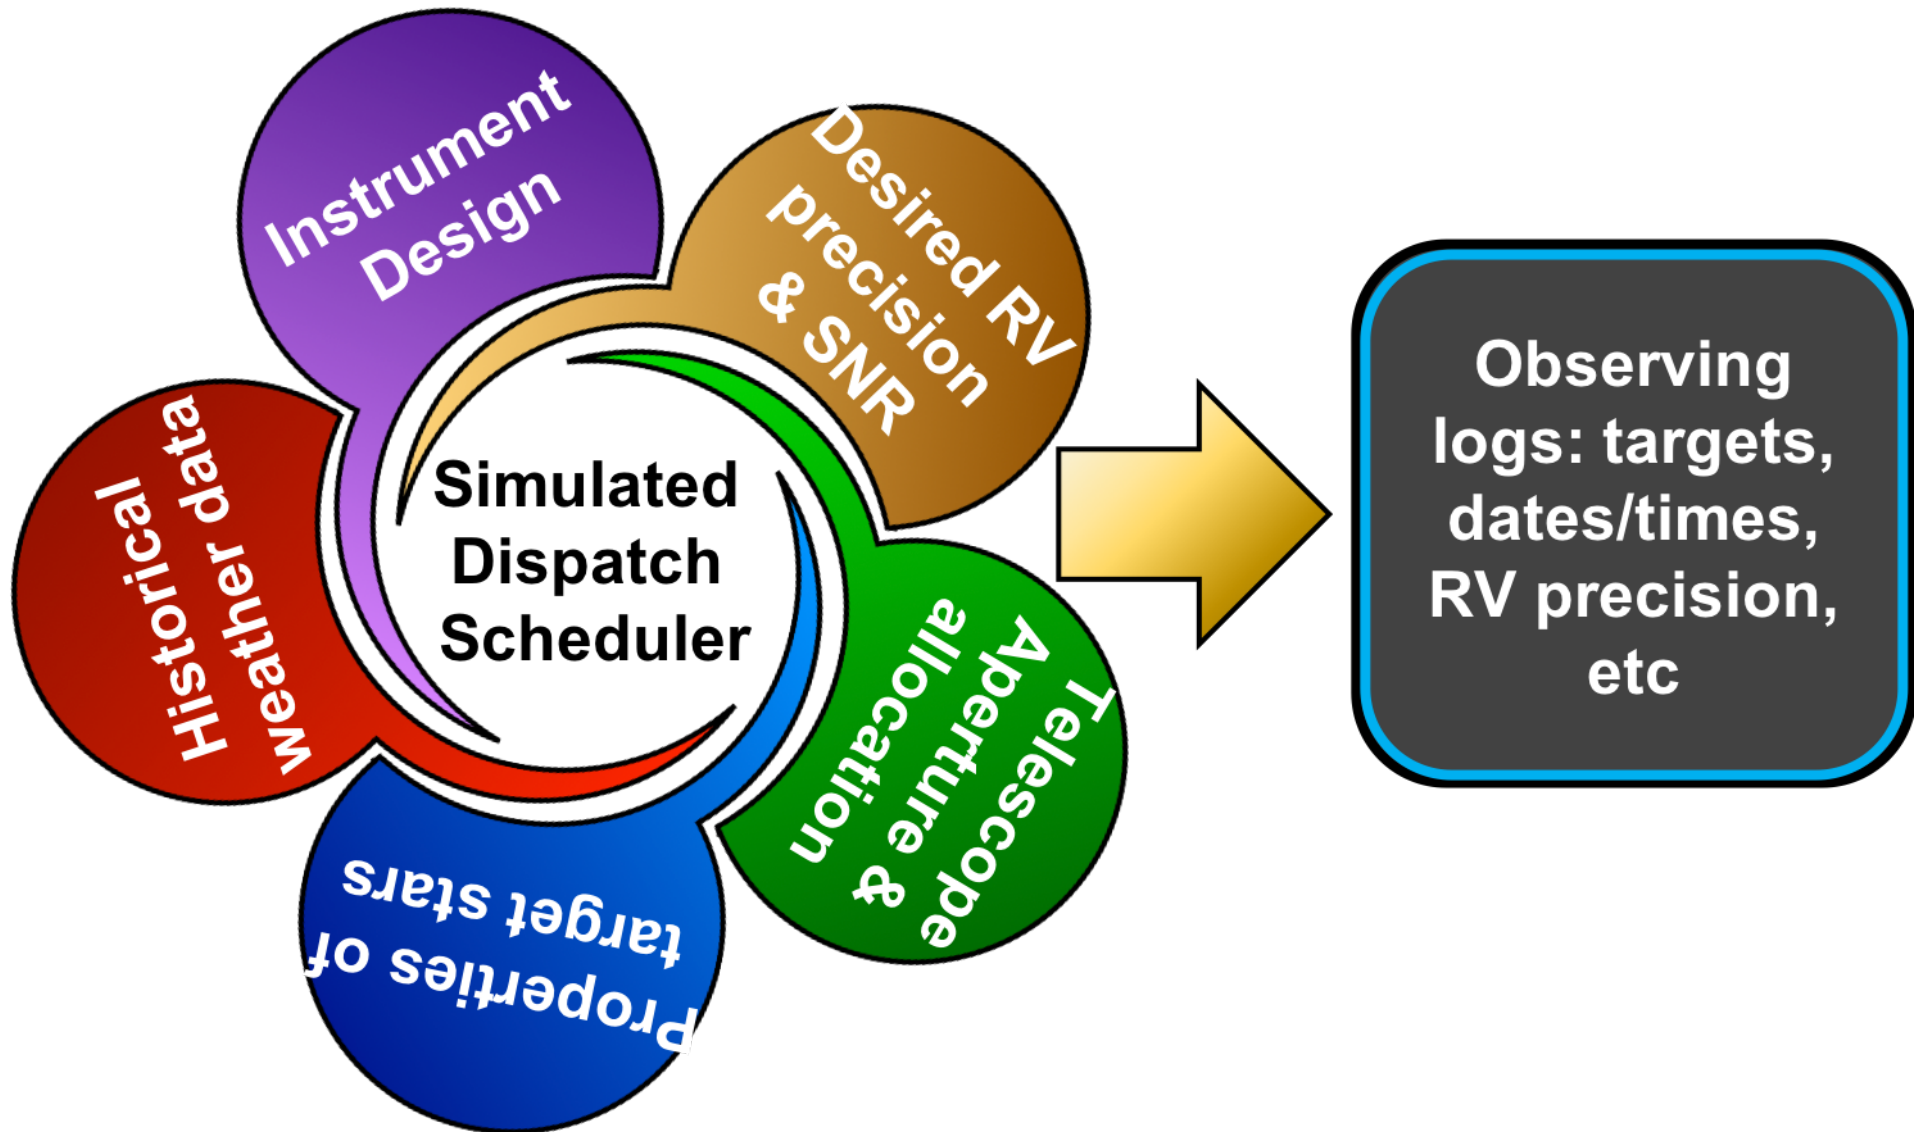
Instrument Design

Desired RV precision & SNR

Telescope Aperture & allocation

Properties of target stars

Historical weather data

Simulated Dispatch Scheduler

Observing logs: targets, dates/times, RV precision, etc